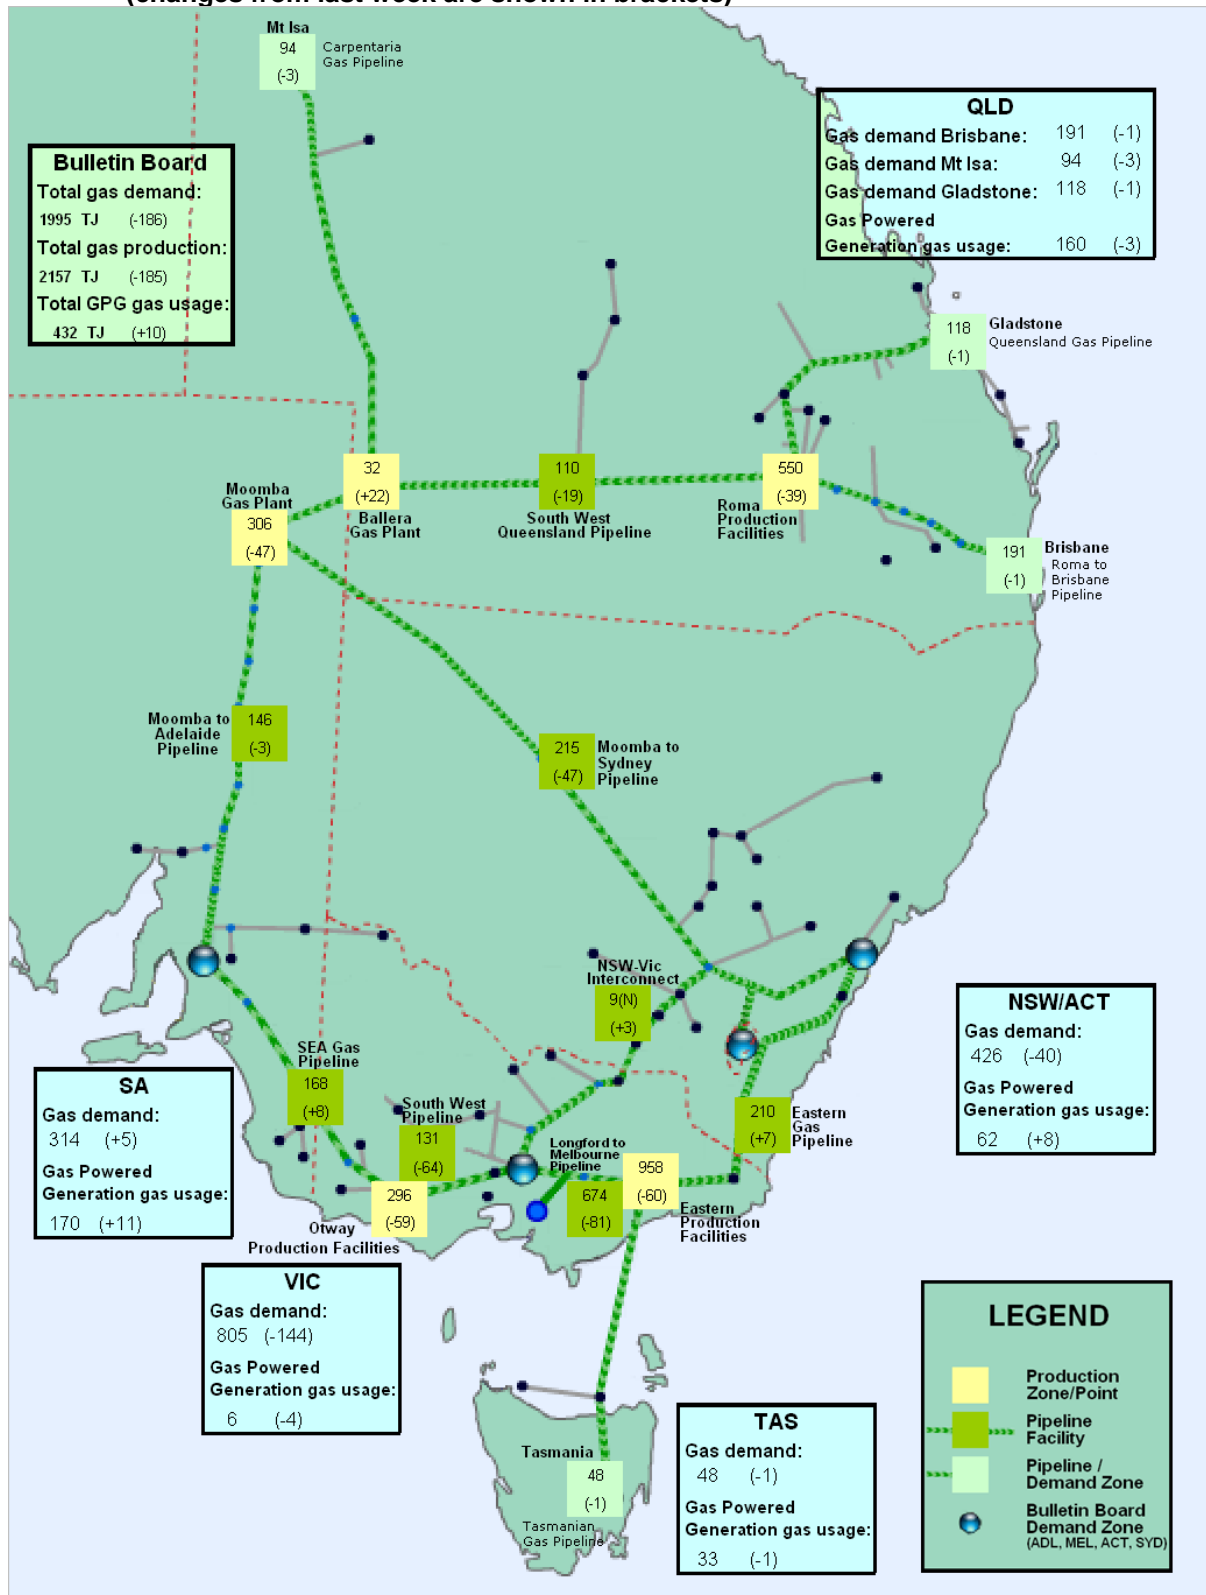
(changes from last week are shown in brackets)

Bulletin Board
Total gas demand:
1995 TJ (-186)
Total gas production:
2157 TJ (-185)
Total GPG gas usage:
432 TJ (+10)

Mt Isa
94
(-3)
Carpentaria Gas Pipeline

QLD
| | | |
|---|---|---|
| Gas demand Brisbane: | 191 | (-1) |
| Gas demand Mt Isa: | 94 | (-3) |
| Gas demand Gladstone: | 118 | (-1) |
| Gas Powered Generation gas usage: | 160 | (-3) |

118
(-1)
Gladstone
Queensland Gas Pipeline

Moomba Gas Plant
306
(-47)

32
(+22)
Ballera Gas Plant

110
(-19)
South West Queensland Pipeline

550
(-39)
Roma Production Facilities

191
(-1)
Brisbane
Roma to Brisbane Pipeline

Moomba to Adelaide Pipeline
146
(-3)

215
(-47)
Moomba to Sydney Pipeline

NSW-Vic Interconnect
9(N)
(+3)

NSW/ACT
Gas demand:
426 (-40)
Gas Powered Generation gas usage:
62 (+8)

SEA Gas Pipeline
168
(+8)

SA
Gas demand:
314 (+5)
Gas Powered Generation gas usage:
170 (+11)

South West Pipeline
131
(-64)

Longford to Melbourne Pipeline
674
(-81)

958
(-60)
Eastern Production Facilities

210
(+7)
Eastern Gas Pipeline

296
(-59)
Otway Production Facilities

VIC
Gas demand:
805 (-144)
Gas Powered Generation gas usage:
6 (-4)

Tasmania
48
(-1)
Tasmanian Gas Pipeline

TAS
Gas demand:
48 (-1)
Gas Powered Generation gas usage:
33 (-1)

LEGEND
Production Zone/Point
Pipeline Facility
Pipeline / Demand Zone
Bulletin Board Demand Zone (ADL, MEL, ACT, SYD)